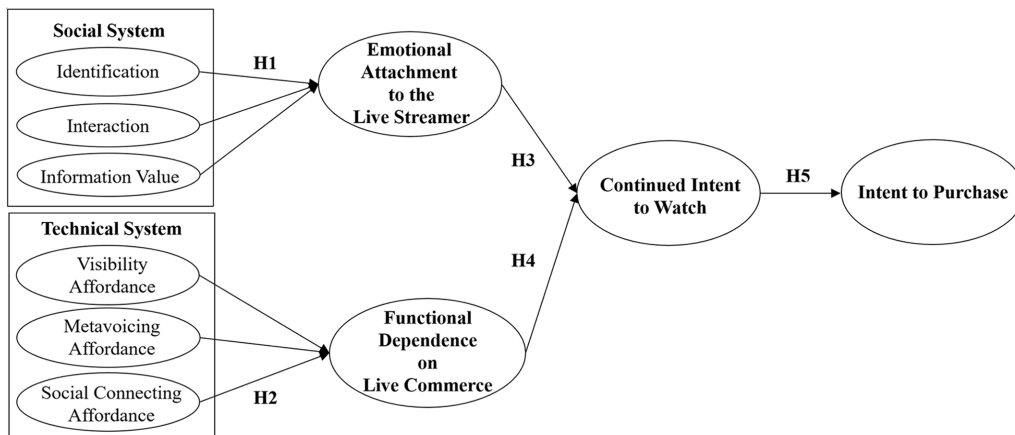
Social System

Identification

Interaction

Information Value

H1

Emotional Attachment to the Live Streamer

H3

Continued Intent to Watch

H5

Intent to Purchase

Technical System

Visibility Affordance

Metavoicing Affordance

Social Connecting Affordance

H4

Functional Dependence on Live Commerce

H2